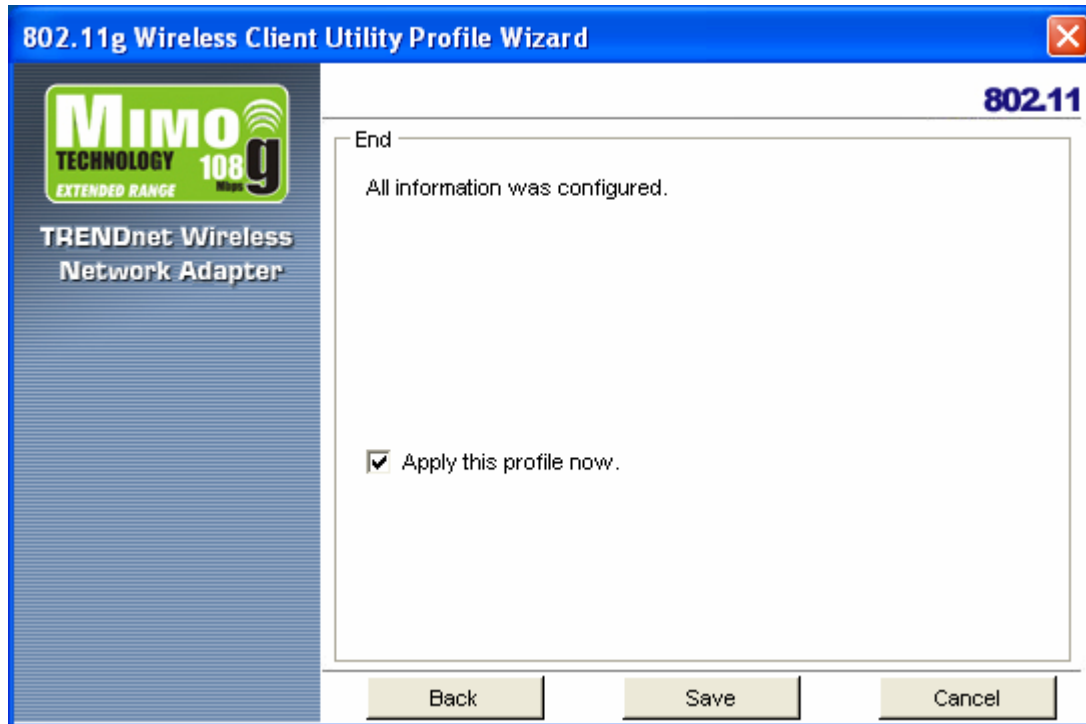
802.11g Wireless Client Utility Profile Wizard

MIMO TECHNOLOGY 108 Mbps g EXTENDED RANGE

TRENDnet Wireless Network Adapter

802.11

End

All information was configured.

Apply this profile now.

Back

Save

Cancel